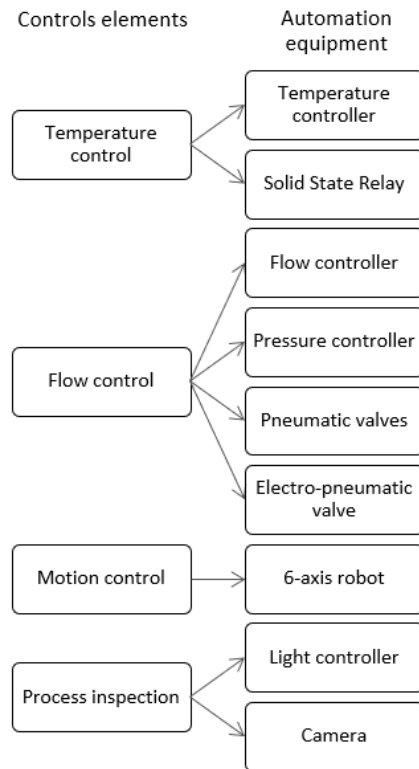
Controls elements

Automation equipment

Temperature control

Temperature controller

Solid State Relay

Flow control

Flow controller

Pressure controller

Pneumatic valves

Electro-pneumatic valve

Motion control

6-axis robot

Process inspection

Light controller

Camera